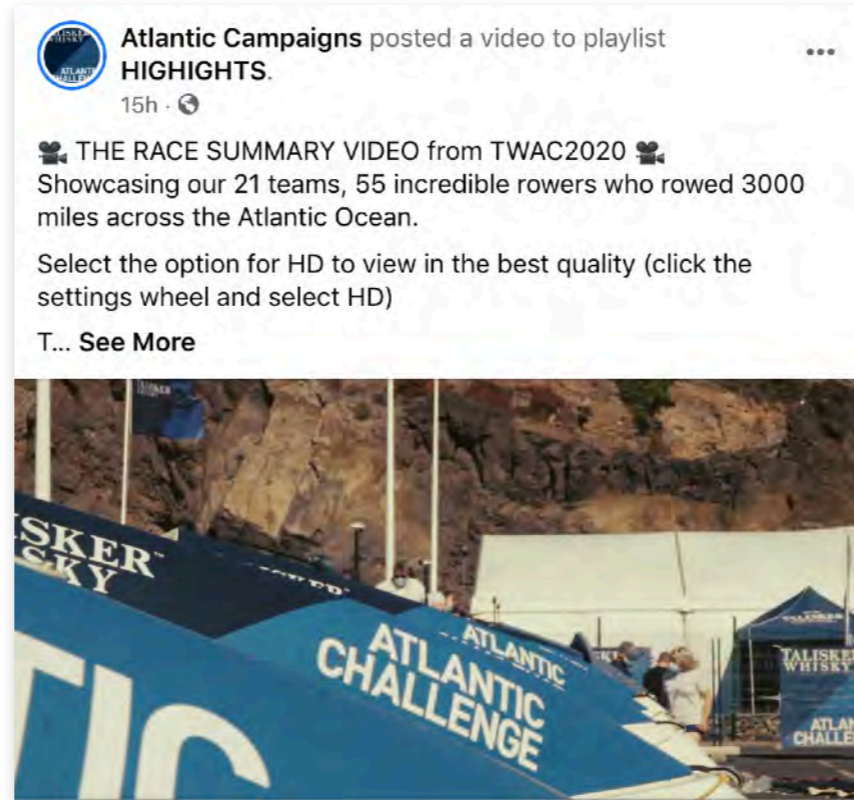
TALISKER WHISKY ATLANTIC CHALLENGE

Atlantic Campaigns posted a video to playlist HIGHIGHTS.

15h ·

•••

📽 THE RACE SUMMARY VIDEO from TWAC2020 📽
Showcasing our 21 teams, 55 incredible rowers who rowed 3000 miles across the Atlantic Ocean.

Select the option for HD to view in the best quality (click the settings wheel and select HD)

T... See More

TALISKER

SKER
SKY

ATLANTIC

ATLANTIC CHALLENGE

TIC

TALISKER

TALISKER WHISKY

ATLAN CHALLE